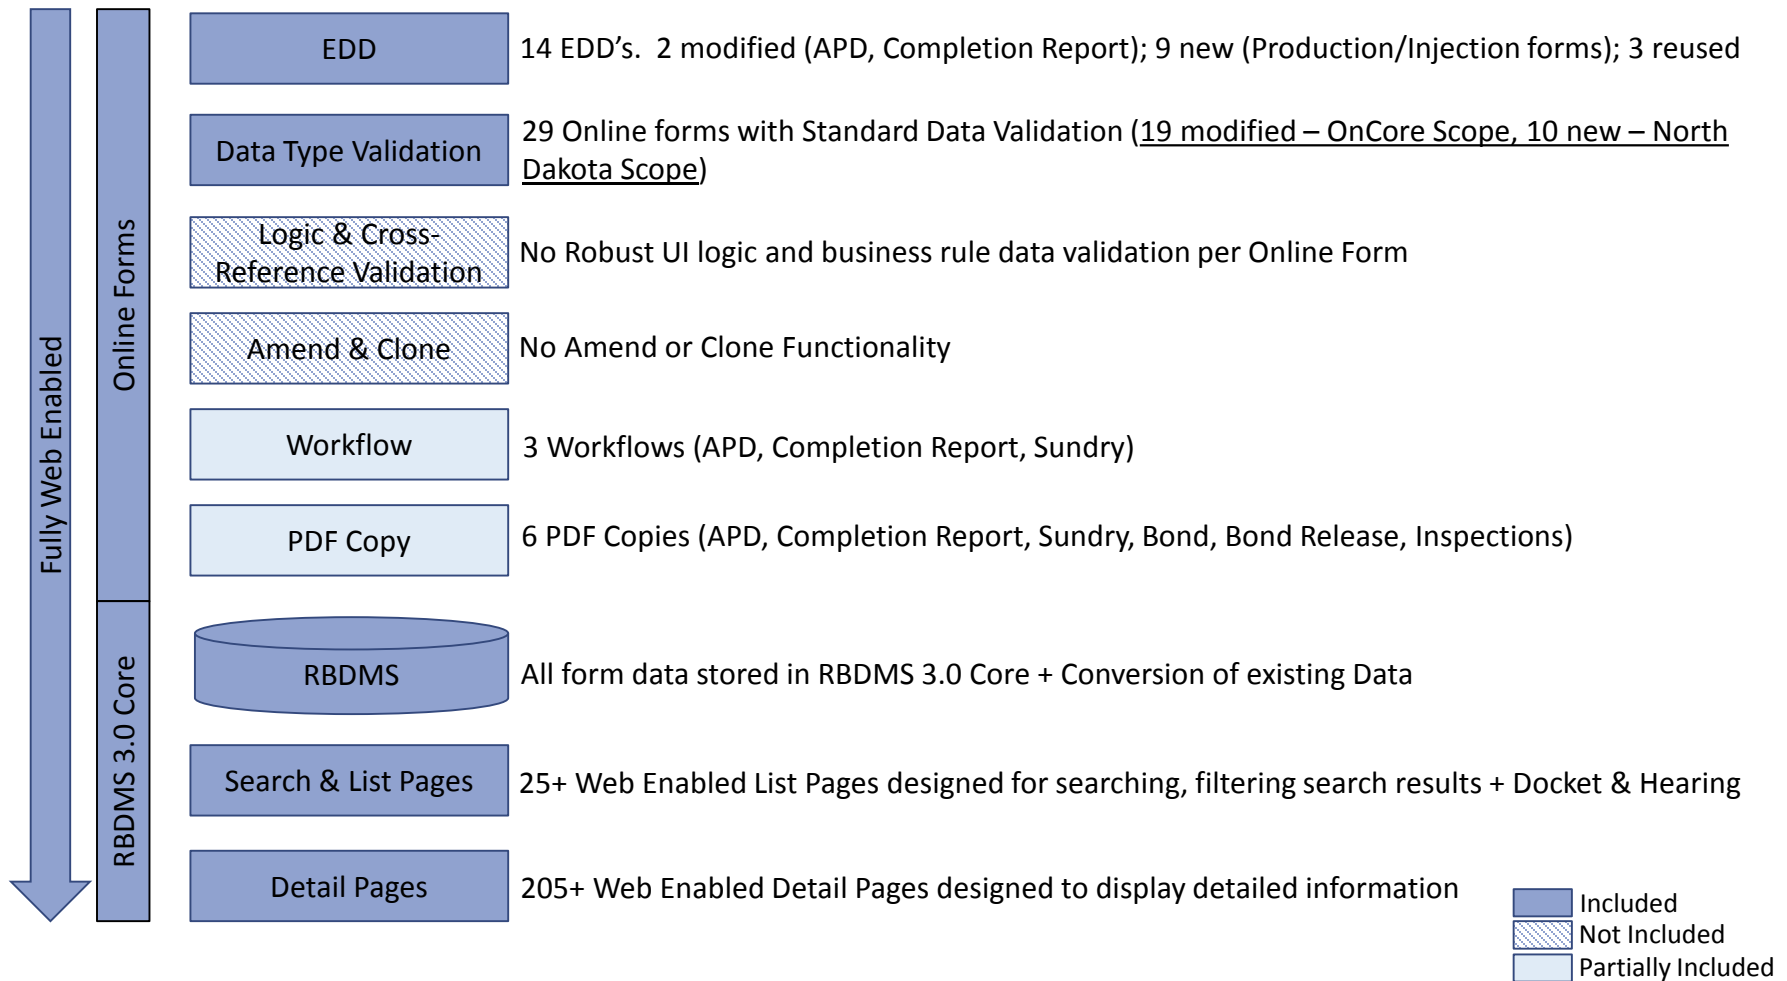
Fully Web Enabled

Online Forms

RBDMS 3.0 Core

EDD
14 EDD's. 2 modified (APD, Completion Report); 9 new (Production/Injection forms); 3 reused

Data Type Validation
29 Online forms with Standard Data Validation (19 modified – OnCore Scope, 10 new – North Dakota Scope)

Logic & Cross-Reference Validation
No Robust UI logic and business rule data validation per Online Form

Amend & Clone
No Amend or Clone Functionality

Workflow
3 Workflows (APD, Completion Report, Sundry)

PDF Copy
6 PDF Copies (APD, Completion Report, Sundry, Bond, Bond Release, Inspections)

RBDMS
All form data stored in RBDMS 3.0 Core + Conversion of existing Data

Search & List Pages
25+ Web Enabled List Pages designed for searching, filtering search results + Docket & Hearing

Detail Pages
205+ Web Enabled Detail Pages designed to display detailed information

Included
Not Included
Partially Included